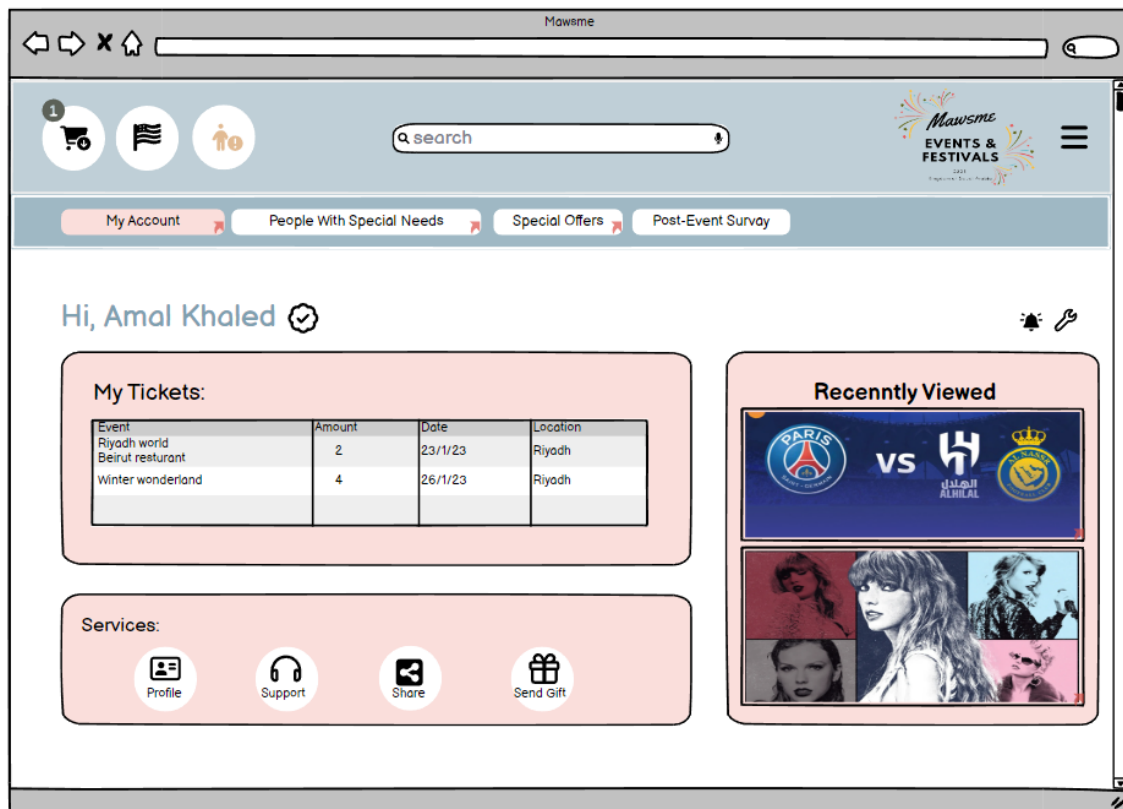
Mawsme

1

search

Mawsme
EVENTS & FESTIVALS

My Account | People With Special Needs | Special Offers | Post-Event Survay

Hi, Amal Khaled

My Tickets:

| Event | Amount | Date | Location |
|---|---|---|---|
| Riyadh world<br>Beirut resturant | 2 | 23/1/23 | Riyadh |
| Winter wonderland | 4 | 26/1/23 | Riyadh |
| | | | |

Services:

Profile
Support
Share
Send Gift

Recenntly Viewed

PARIS
SAINT-GERMAIN
VS
الهلال
ALHILAL
AL NASSR